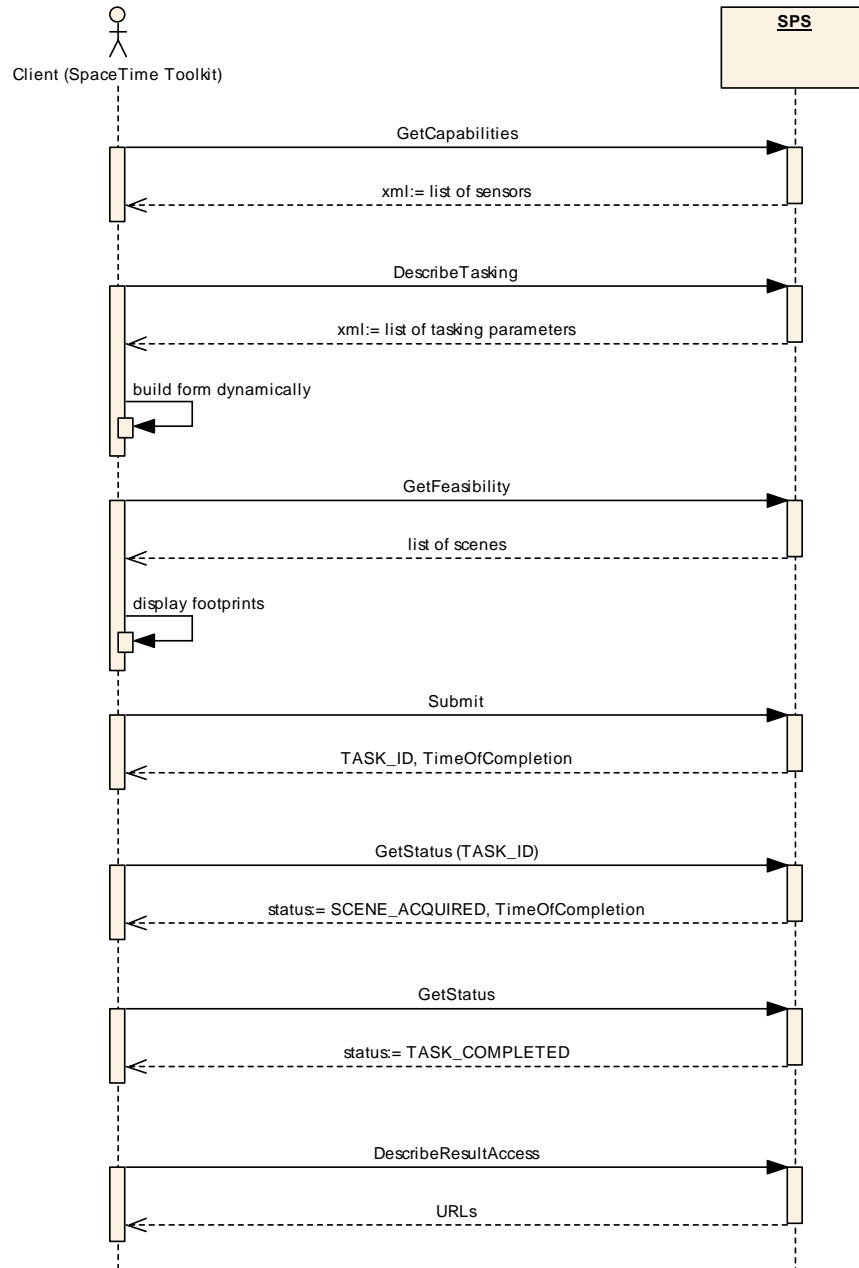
Client (SpaceTime Toolkit)

SPS

GetCapabilities

xml:= list of sensors

DescribeTasking

xml:= list of tasking parameters

build form dynamically

GetFeasibility

list of scenes

display footprints

Submit

TASK_ID, TimeOfCompletion

GetStatus (TASK_ID)

status:= SCENE_ACQUIRED, TimeOfCompletion

GetStatus

status:= TASK_COMPLETED

DescribeResultAccess

URLs